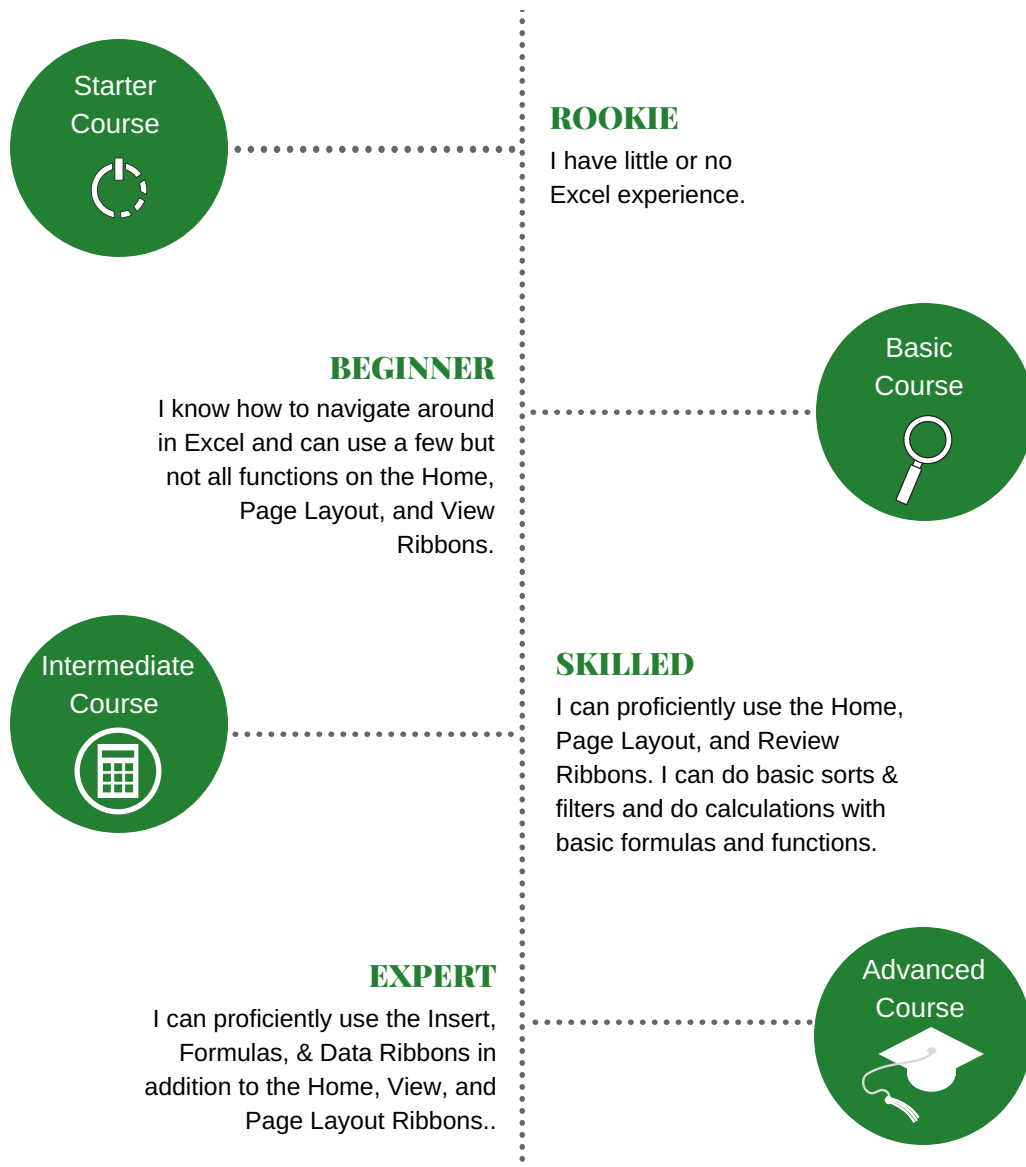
Starter Course

ROOKIE
I have little or no Excel experience.

BEGINNER
I know how to navigate around in Excel and can use a few but not all functions on the Home, Page Layout, and View Ribbons.

Basic Course

Intermediate Course

SKILLED
I can proficiently use the Home, Page Layout, and Review Ribbons. I can do basic sorts & filters and do calculations with basic formulas and functions.

EXPERT
I can proficiently use the Insert, Formulas, & Data Ribbons in addition to the Home, View, and Page Layout Ribbons..

Advanced Course